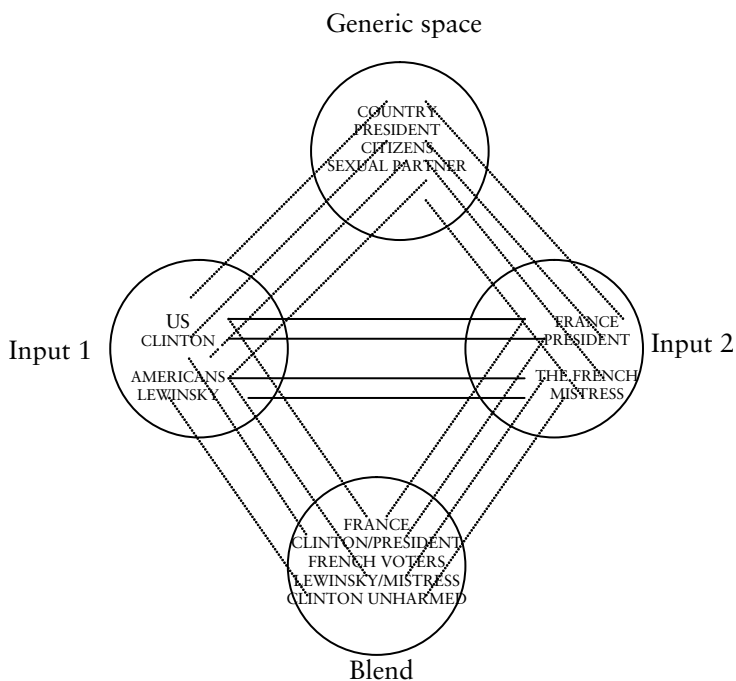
Generic space

COUNTRY
PRESIDENT
CITIZENS
SEXUAL PARTNER

Input 1

US
CLINTON

AMERICANS
LEWINSKY

Input 2

FRANCE
PRESIDENT

THE FRENCH
MISTRESS

FRANCE
CLINTON/PRESIDENT
FRENCH VOTERS
LEWINSKY/MISTRESS
CLINTON UNHARMED

Blend